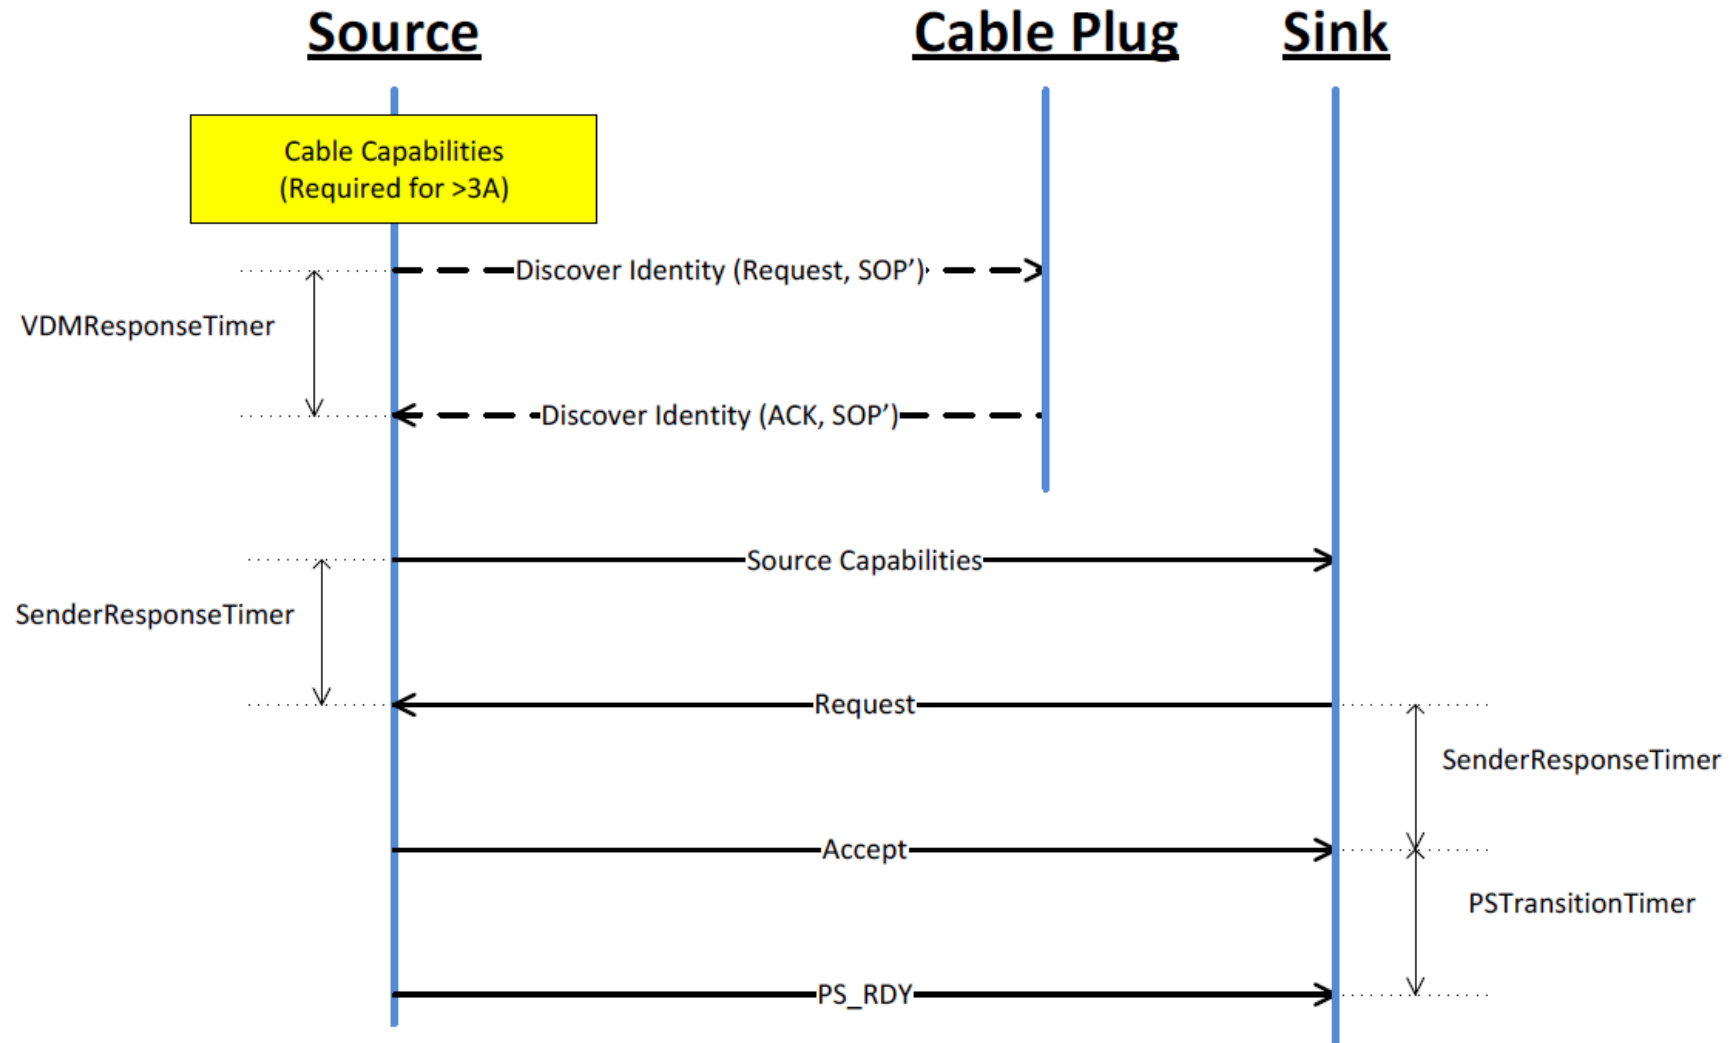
Source

Cable Plug

Sink

Cable Capabilities
(Required for >3A)

Discover Identity (Request, SOP’)

VDMResponseTimer

Discover Identity (ACK, SOP’)

Source Capabilities

SenderResponseTimer

Request

SenderResponseTimer

Accept

PSTransitionTimer

PS_RDY